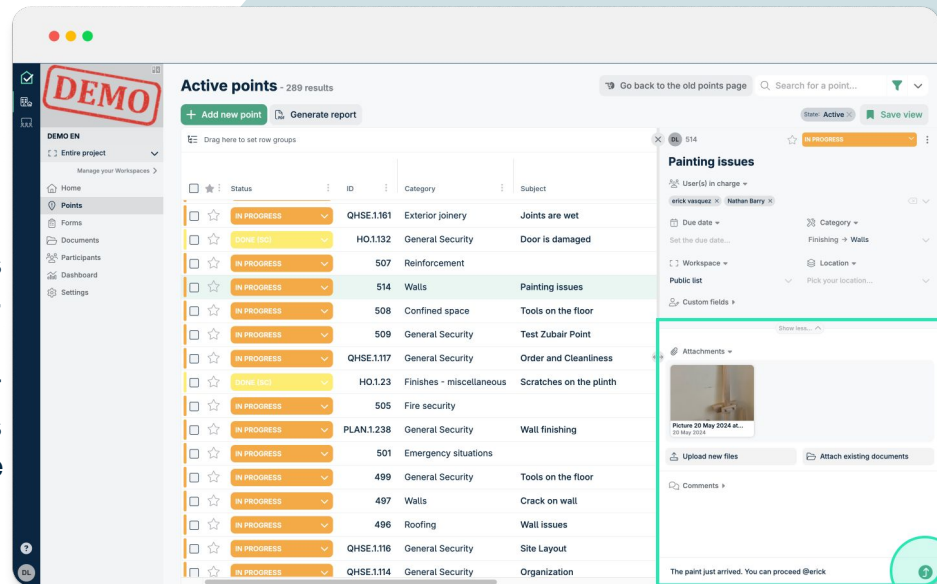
DEMO

DEMO EN
Entire project
Manage your Workspaces
Home
Points
Forms
Documents
Participants
Dashboard
Settings

Active points - 289 results

Go back to the old points page
Search for a point...

+ Add new point
Generate report

State: Active ×
Save view

Drag here to set row groups

| | Status | ID | Category | Subject |
|---|---|---|---|---|
| | IN PROGRESS | QHSE.1.161 | Exterior joinery | Joints are wet |
| | DONE (SC) | HO.1.132 | General Security | Door is damaged |
| | IN PROGRESS | 507 | Reinforcement | |
| | IN PROGRESS | 514 | Walls | Painting issues |
| | IN PROGRESS | 508 | Confined space | Tools on the floor |
| | IN PROGRESS | 509 | General Security | Test Zubair Point |
| | IN PROGRESS | QHSE.1.117 | General Security | Order and Cleanliness |
| | DONE (SC) | HO.1.23 | Finishes - miscellaneous | Scratches on the plinth |
| | IN PROGRESS | 505 | Fire security | |
| | IN PROGRESS | PLAN.1.238 | General Security | Wall finishing |
| | IN PROGRESS | 501 | Emergency situations | |
| | IN PROGRESS | 499 | General Security | Tools on the floor |
| | IN PROGRESS | 497 | Walls | Crack on wall |
| | IN PROGRESS | 496 | Roofing | Wall issues |
| | IN PROGRESS | QHSE.1.116 | General Security | Site Layout |
| | IN PROGRESS | QHSE.1.114 | General Security | Organization |

DL 514
IN PROGRESS

Painting issues

User(s) in charge
erick vasquez × Nathan Barry ×

Due date
Set the due date...
Category
Finishing → Walls

Workspace
Public list
Location
Pick your location...

Custom fields

Show less...

Attachments
Picture 20 May 2024 at...
20 May 2024

Upload new files
Attach existing documents

Comments

The paint just arrived. You can proceed @erick

DL